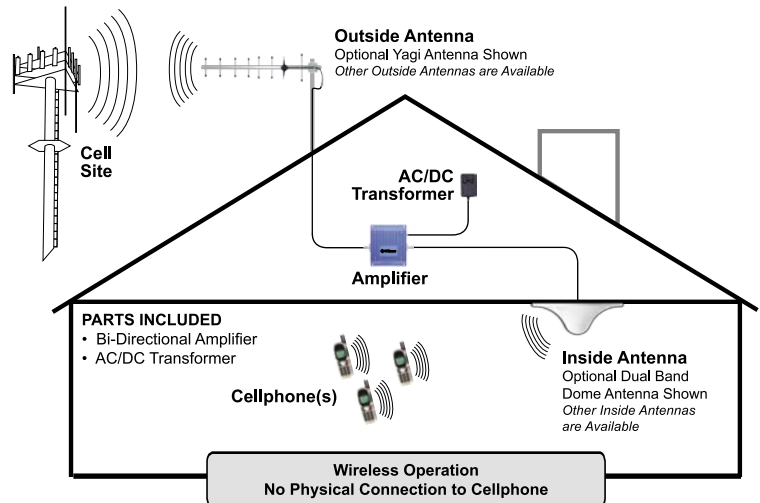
Outside Antenna
Optional Yagi Antenna Shown
*Other Outside Antennas are Available*

Cell Site

AC/DC Transformer

Amplifier

PARTS INCLUDED
• Bi-Directional Amplifier
• AC/DC Transformer

Cellphone(s)

Inside Antenna
Optional Dual Band Dome Antenna Shown
*Other Inside Antennas are Available*

Wireless Operation
No Physical Connection to Cellphone